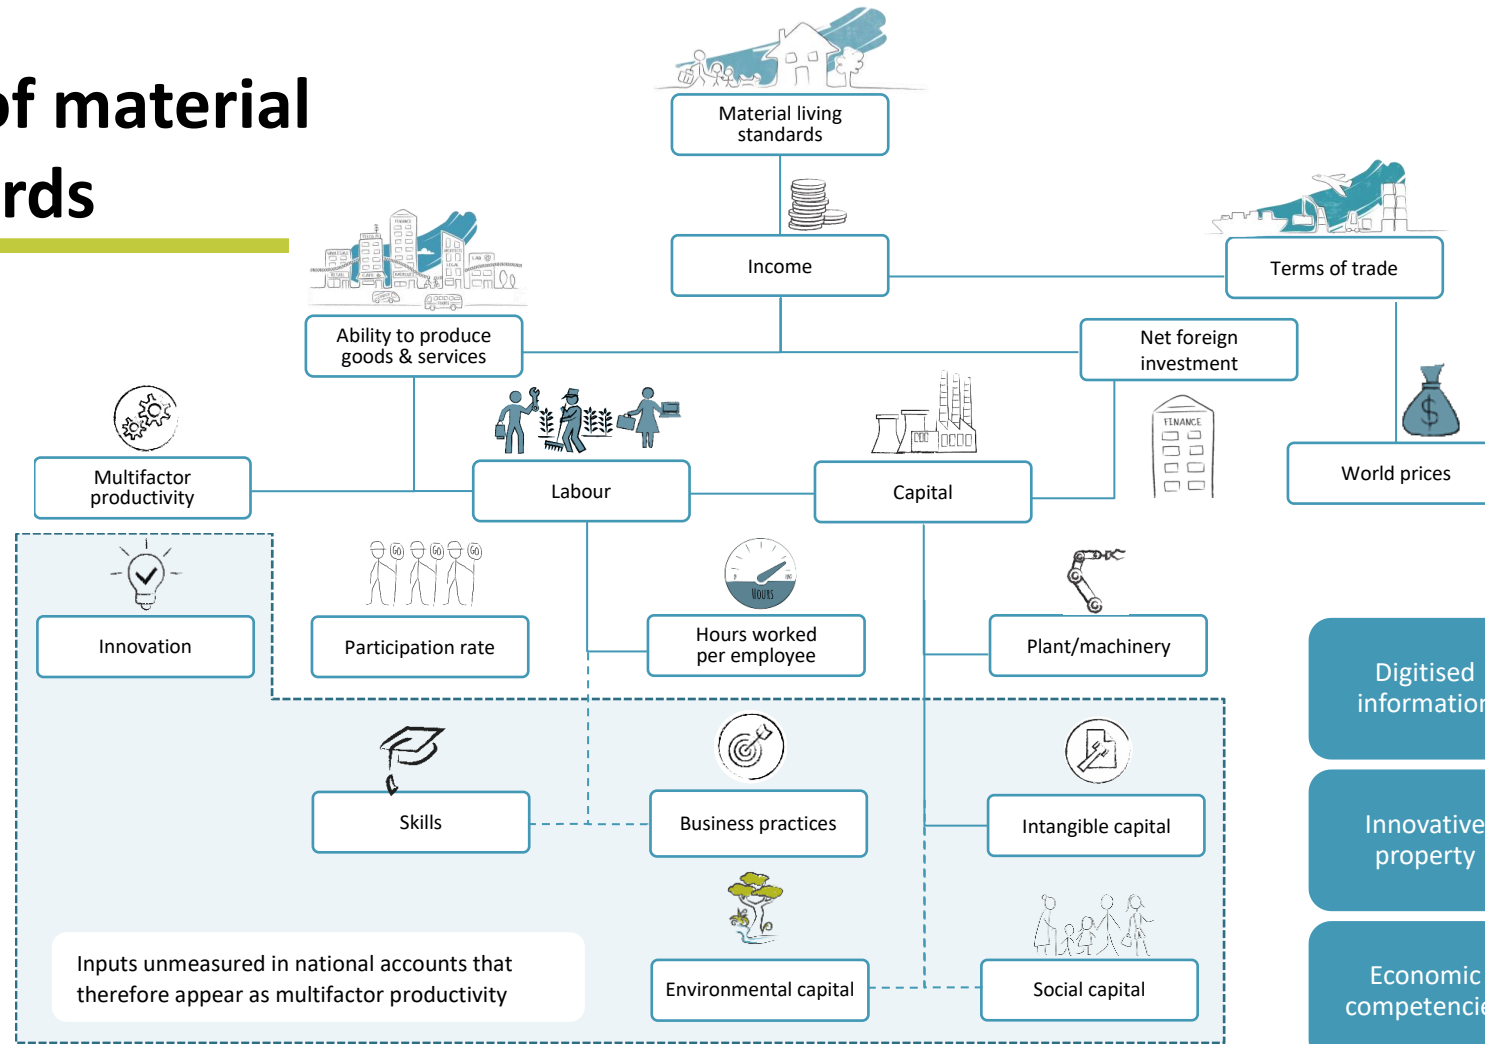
of material
rds

Material living standards

Income

Terms of trade

Ability to produce goods & services

Net foreign investment

FINANCE

World prices

Multifactor productivity

Labour

Capital

Innovation

Participation rate

HOURS

Hours worked per employee

Plant/machinery

Digitised information

Skills

Business practices

Intangible capital

Innovative property

Inputs unmeasured in national accounts that therefore appear as multifactor productivity

Environmental capital

Social capital

Economic competencie